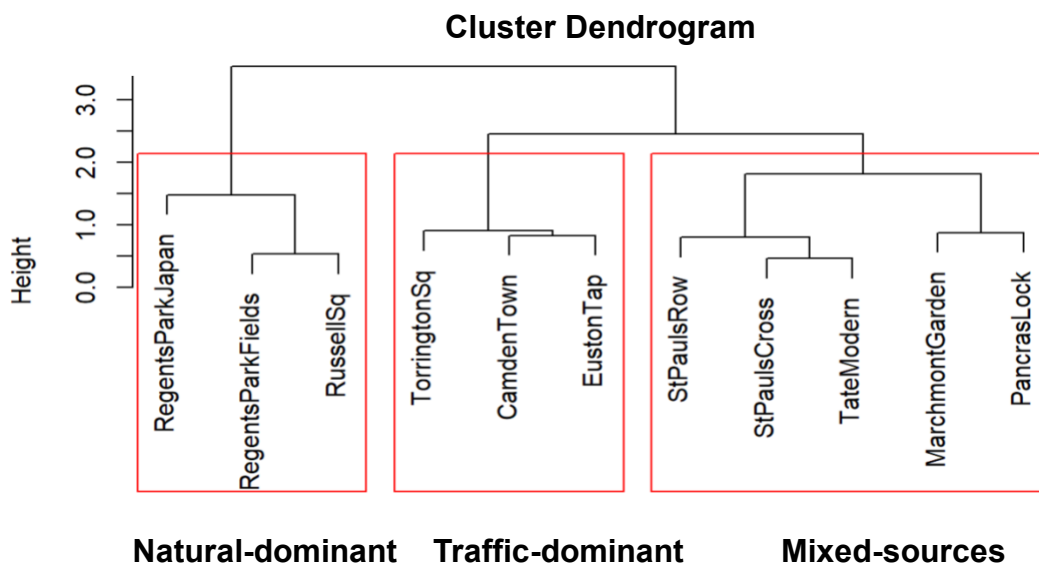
Cluster Dendrogram

Height

3.0
2.0
1.0
0.0

RegentsParkJapan
RegentsParkFields
RussellSq
TorringtonSq
CamdenTown
EustonTap
StPaulsRow
StPaulsCross
TateModern
MarchmontGarden
PancrasLock

Natural-dominant
Traffic-dominant
Mixed-sources